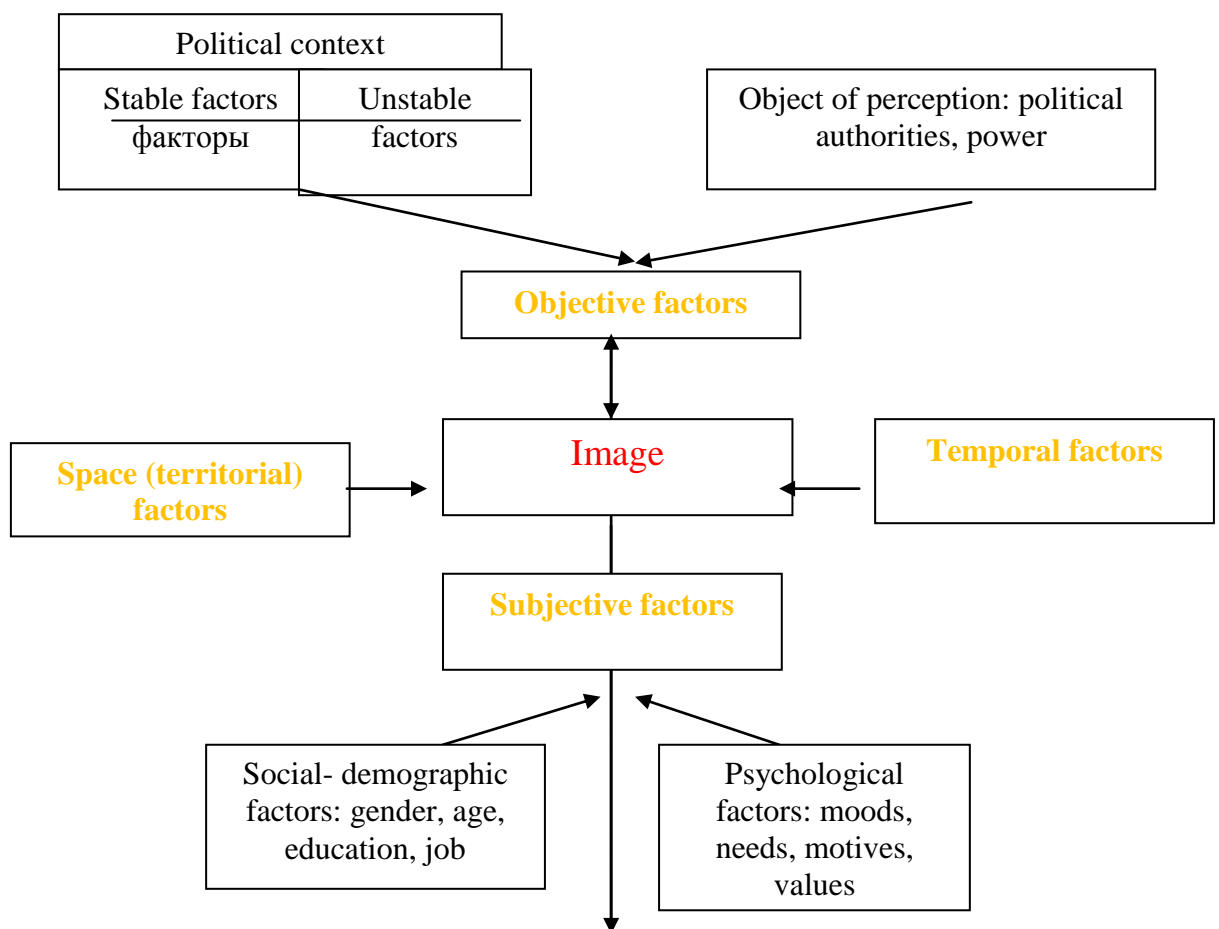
Political context

Stable factors
факторы

Unstable factors

Object of perception: political authorities, power

Objective factors

Space (territorial) factors

Image

Temporal factors

Subjective factors

Social- demographic factors: gender, age, education, job

Psychological factors: moods, needs, motives, values